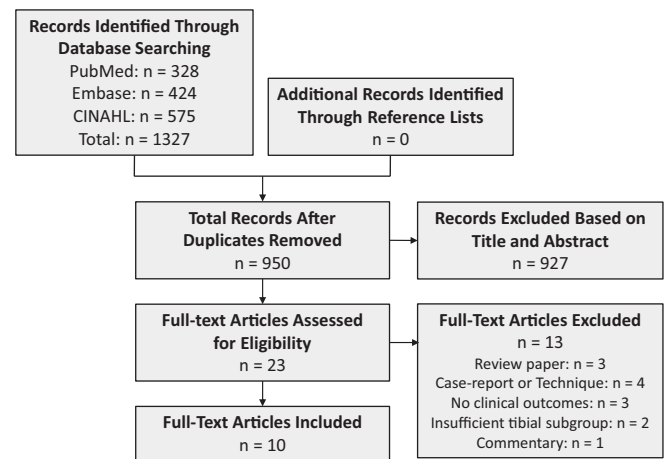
Records Identified Through Database Searching
PubMed: n = 328
Embase: n = 424
CINAHL: n = 575
Total: n = 1327

Additional Records Identified Through Reference Lists
n = 0

Total Records After Duplicates Removed
n = 950

Records Excluded Based on Title and Abstract
n = 927

Full-text Articles Assessed for Eligibility
n = 23

Full-Text Articles Excluded
n = 13
Review paper: n = 3
Case-report or Technique: n = 4
No clinical outcomes: n = 3
Insufficient tibial subgroup: n = 2
Commentary: n = 1

Full-Text Articles Included
n = 10